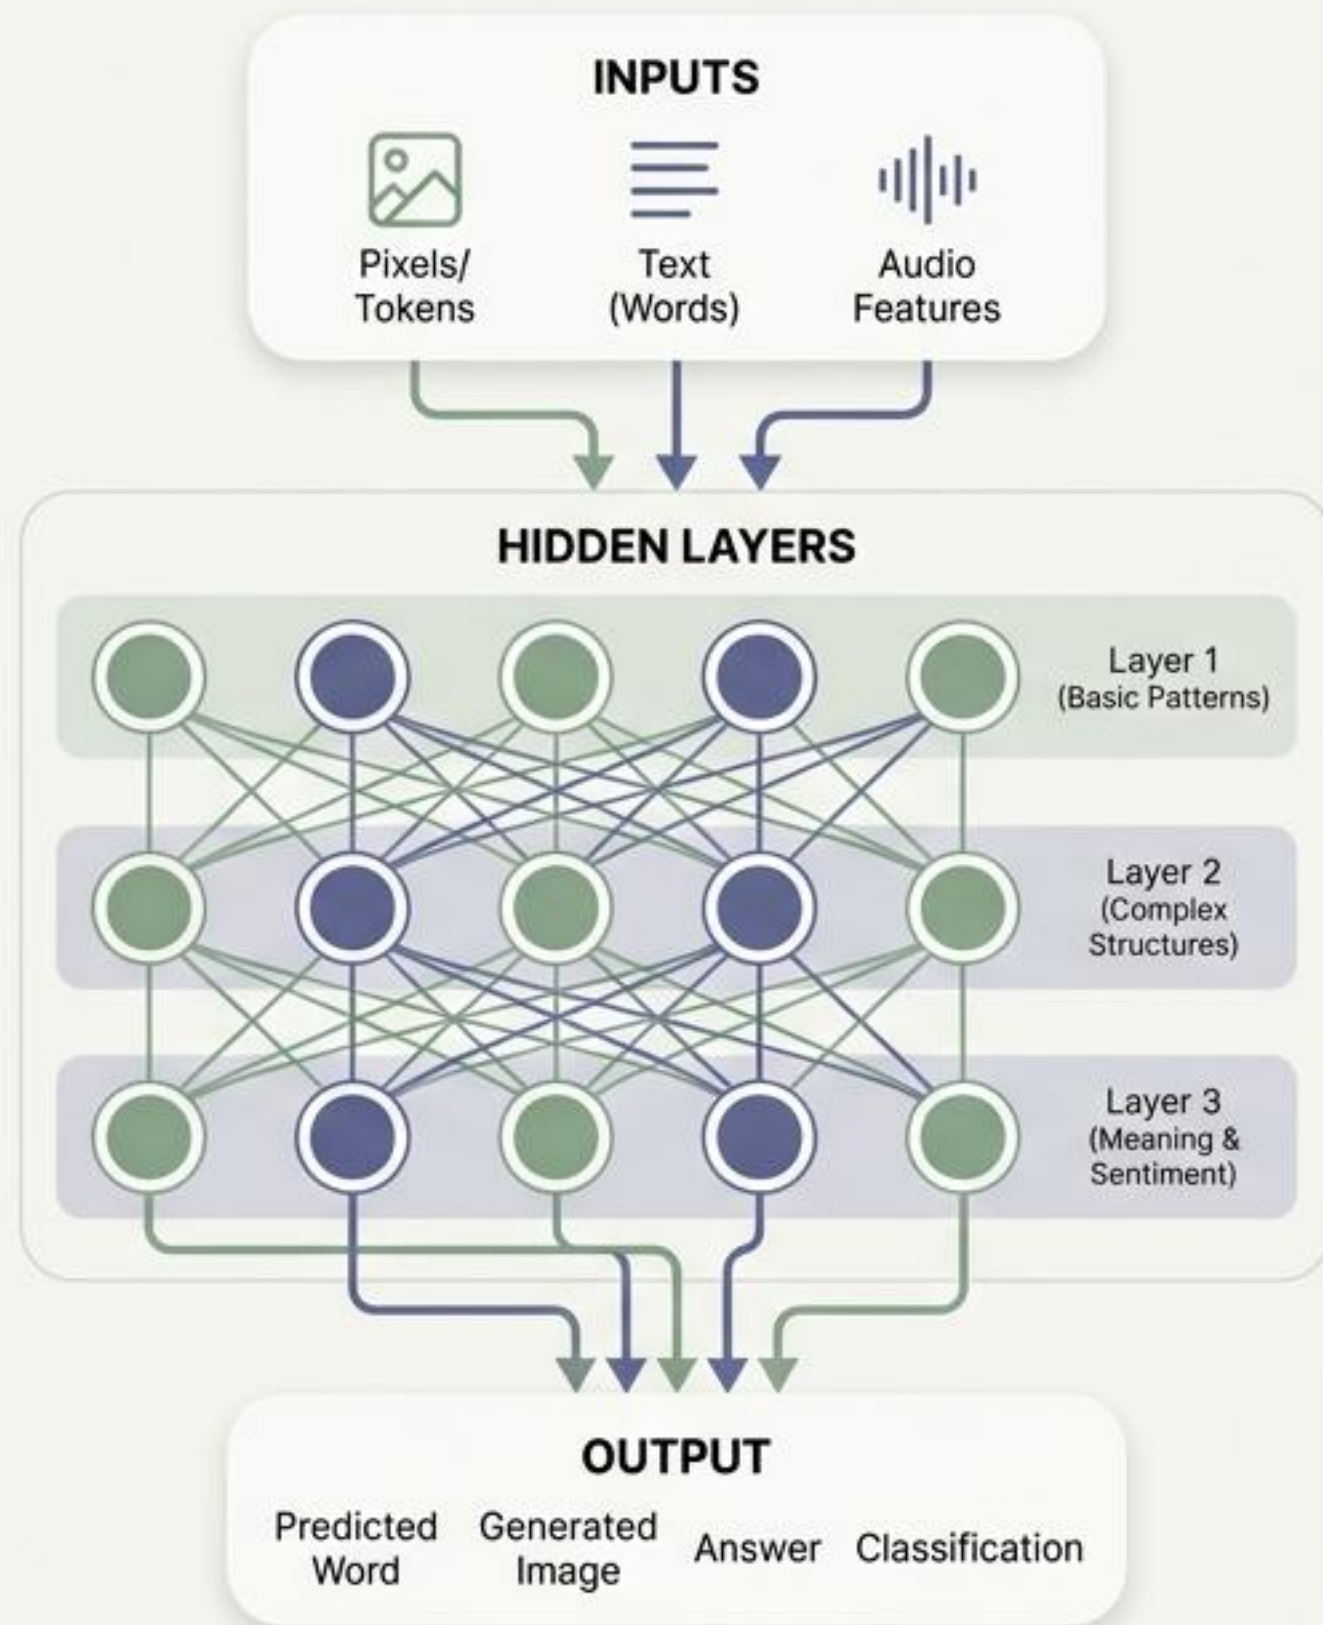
INPUTS

Pixels/ Tokens

Text (Words)

Audio Features

HIDDEN LAYERS

Layer 1 (Basic Patterns)

Layer 2 (Complex Structures)

Layer 3 (Meaning & Sentiment)

OUTPUT

Predicted Word

Generated Image

Answer

Classification